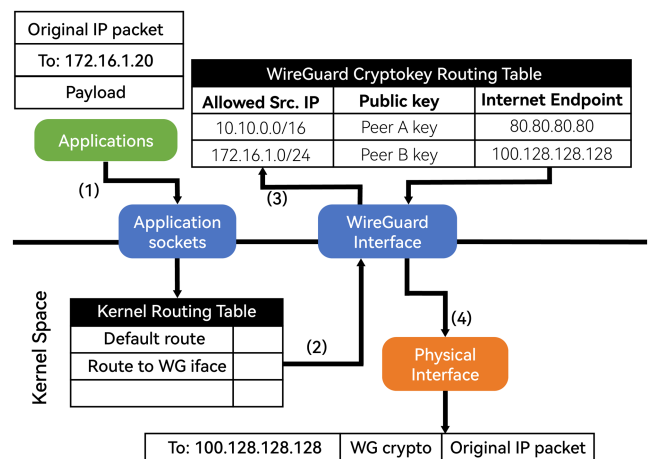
Original IP packet
To: 172.16.1.20
Payload

WireGuard Cryptokey Routing Table

| Allowed Src. IP | Public key | Internet Endpoint |
|---|---|---|
| 10.10.0.0/16 | Peer A key | 80.80.80.80 |
| 172.16.1.0/24 | Peer B key | 100.128.128.128 |

Applications

(1)

(3)

Application sockets

WireGuard Interface

Kernel Space

| Kernel Routing Table | |
|---|---|
| Default route | |
| Route to WG iface | |
| | |

(2)

(4)

Physical Interface

| To: 100.128.128.128 | WG crypto | Original IP packet |
|---|---|---|